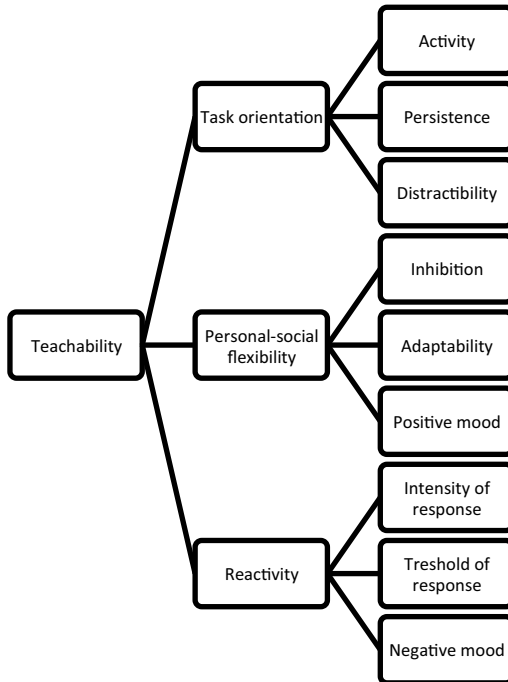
Teachability

Task orientation

Activity

Persistence

Distractibility

Personal-social flexibility

Inhibition

Adaptability

Positive mood

Reactivity

Intensity of response

Treshold of response

Negative mood